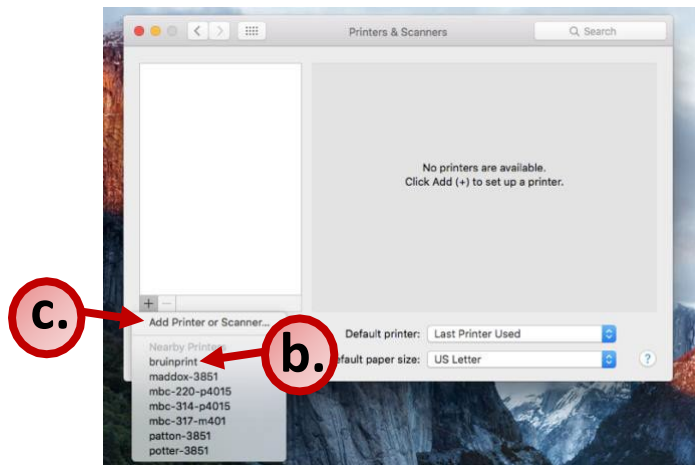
Printers & Scanners

Search

No printers are available.
Click Add (+) to set up a printer.

+ −

c.

Add Printer or Scanner...

Nearby Printers

bruinprint

b.

maddox-3851
mbc-220-p4015
mbc-314-p4015
mbc-317-m401
patton-3851
potter-3851

Default printer: Last Printer Used

efault paper size: US Letter

?